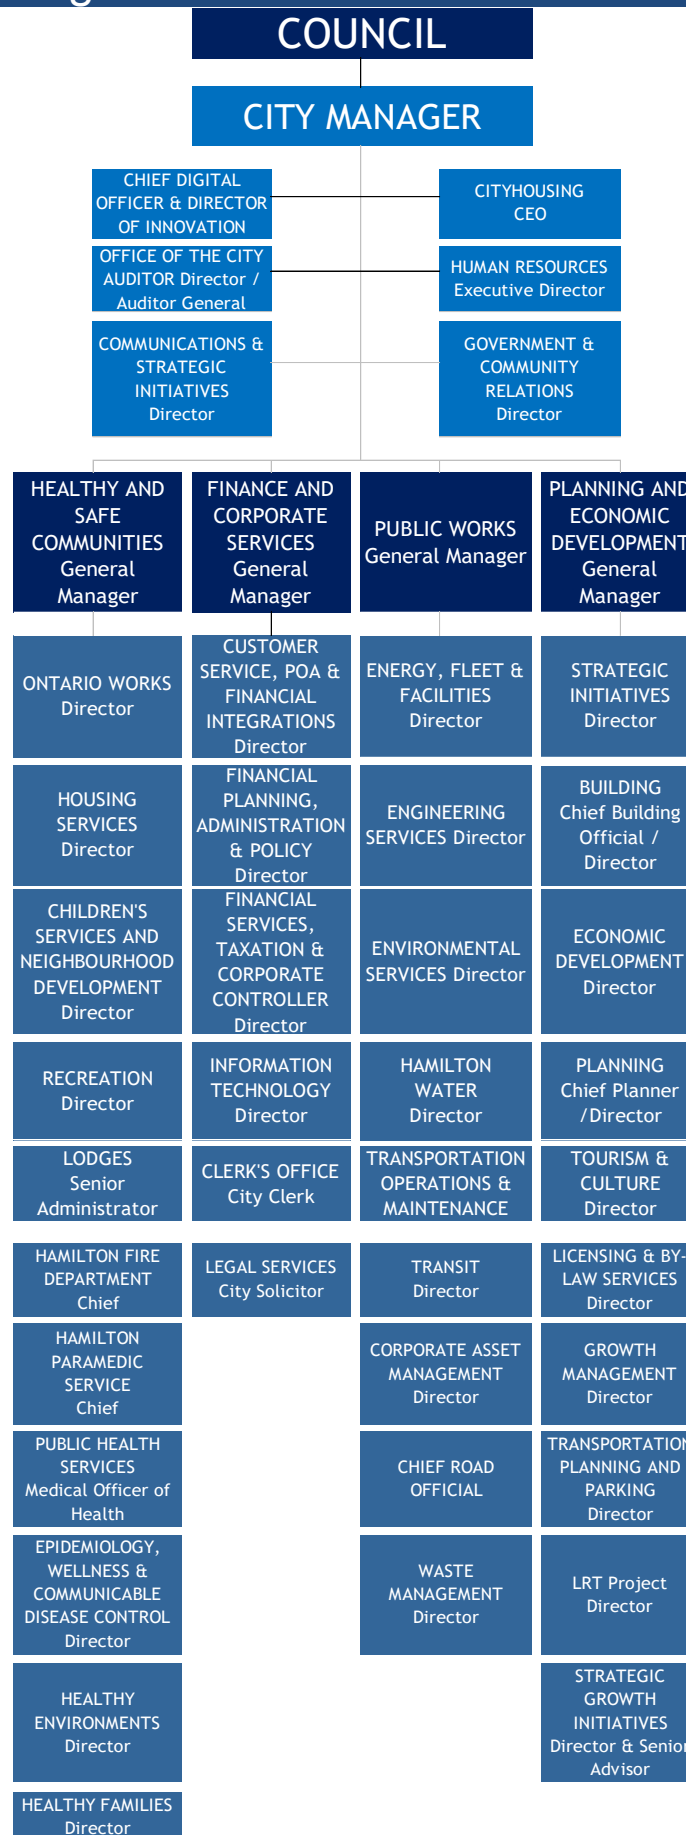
COUNCIL

CITY MANAGER

CHIEF DIGITAL OFFICER & DIRECTOR OF INNOVATION

CITYHOUSING CEO

OFFICE OF THE CITY AUDITOR Director / Auditor General

HUMAN RESOURCES Executive Director

COMMUNICATIONS & STRATEGIC INITIATIVES Director

GOVERNMENT & COMMUNITY RELATIONS Director

HEALTHY AND SAFE COMMUNITIES General Manager

ONTARIO WORKS Director

HOUSING SERVICES Director

CHILDREN'S SERVICES AND NEIGHBOURHOOD DEVELOPMENT Director

RECREATION Director

LODGES Senior Administrator

HAMILTON FIRE DEPARTMENT Chief

HAMILTON PARAMEDIC SERVICE Chief

PUBLIC HEALTH SERVICES Medical Officer of Health

EPIDEMIOLOGY, WELLNESS & COMMUNICABLE DISEASE CONTROL Director

HEALTHY ENVIRONMENTS Director

HEALTHY FAMILIES Director

FINANCE AND CORPORATE SERVICES General Manager

CUSTOMER SERVICE, POA & FINANCIAL INTEGRATIONS Director

FINANCIAL PLANNING, ADMINISTRATION & POLICY Director

FINANCIAL SERVICES, TAXATION & CORPORATE CONTROLLER Director

INFORMATION TECHNOLOGY Director

CLERK'S OFFICE City Clerk

LEGAL SERVICES City Solicitor

PUBLIC WORKS General Manager

ENERGY, FLEET & FACILITIES Director

ENGINEERING SERVICES Director

ENVIRONMENTAL SERVICES Director

HAMILTON WATER Director

TRANSPORTATION OPERATIONS & MAINTENANCE

TRANSIT Director

CORPORATE ASSET MANAGEMENT Director

CHIEF ROAD OFFICIAL

WASTE MANAGEMENT Director

PLANNING AND ECONOMIC DEVELOPMENT General Manager

STRATEGIC INITIATIVES Director

BUILDING Chief Building Official / Director

ECONOMIC DEVELOPMENT Director

PLANNING Chief Planner / Director

TOURISM & CULTURE Director

LICENSING & BY-LAW SERVICES Director

GROWTH MANAGEMENT Director

TRANSPORTATION PLANNING AND PARKING Director

LRT Project Director

STRATEGIC GROWTH INITIATIVES Director & Senior Advisor